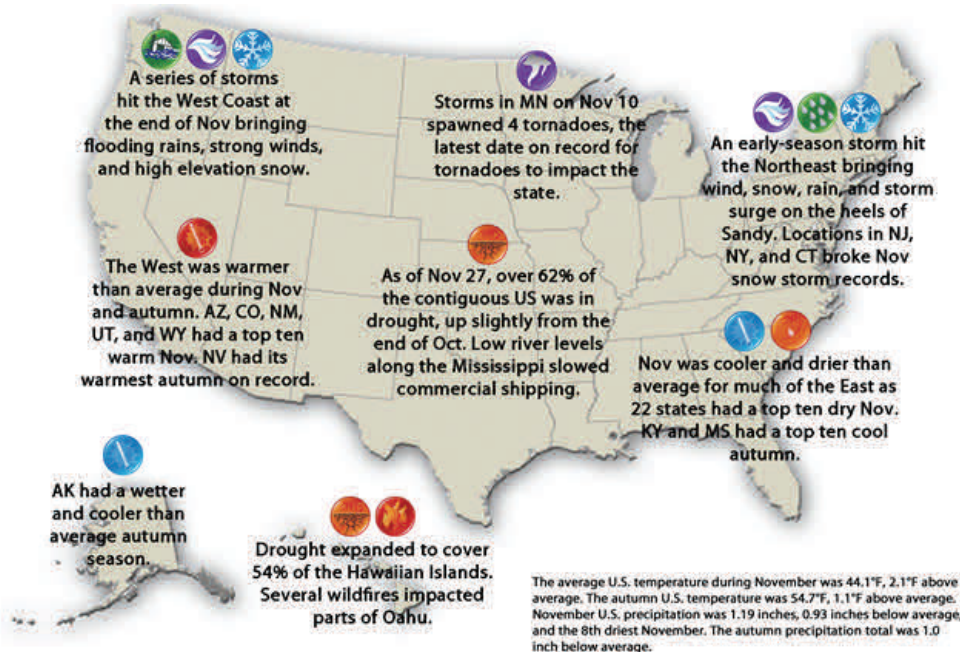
A series of storms hit the West Coast at the end of Nov bringing flooding rains, strong winds, and high elevation snow.

Storms in MN on Nov 10 spawned 4 tornadoes, the latest date on record for tornadoes to impact the state.

An early-season storm hit the Northeast bringing wind, snow, rain, and storm surge on the heels of Sandy. Locations in NJ, NY, and CT broke Nov snow storm records.

The West was warmer than average during Nov and autumn. AZ, CO, NM, UT, and WY had a top ten warm Nov. NV had its warmest autumn on record.

As of Nov 27, over 62% of the contiguous US was in drought, up slightly from the end of Oct. Low river levels along the Mississippi slowed commercial shipping.

Nov was cooler and drier than average for much of the East as 22 states had a top ten dry Nov. KY and MS had a top ten cool autumn.

AK had a wetter and cooler than average autumn season.

Drought expanded to cover 54% of the Hawaiian Islands. Several wildfires impacted parts of Oahu.

The average U.S. temperature during November was 44.1°F, 2.1°F above average. The autumn U.S. temperature was 54.7°F, 1.1°F above average. November U.S. precipitation was 1.19 inches, 0.93 inches below average and the 8th driest November. The autumn precipitation total was 1.0 inch below average.